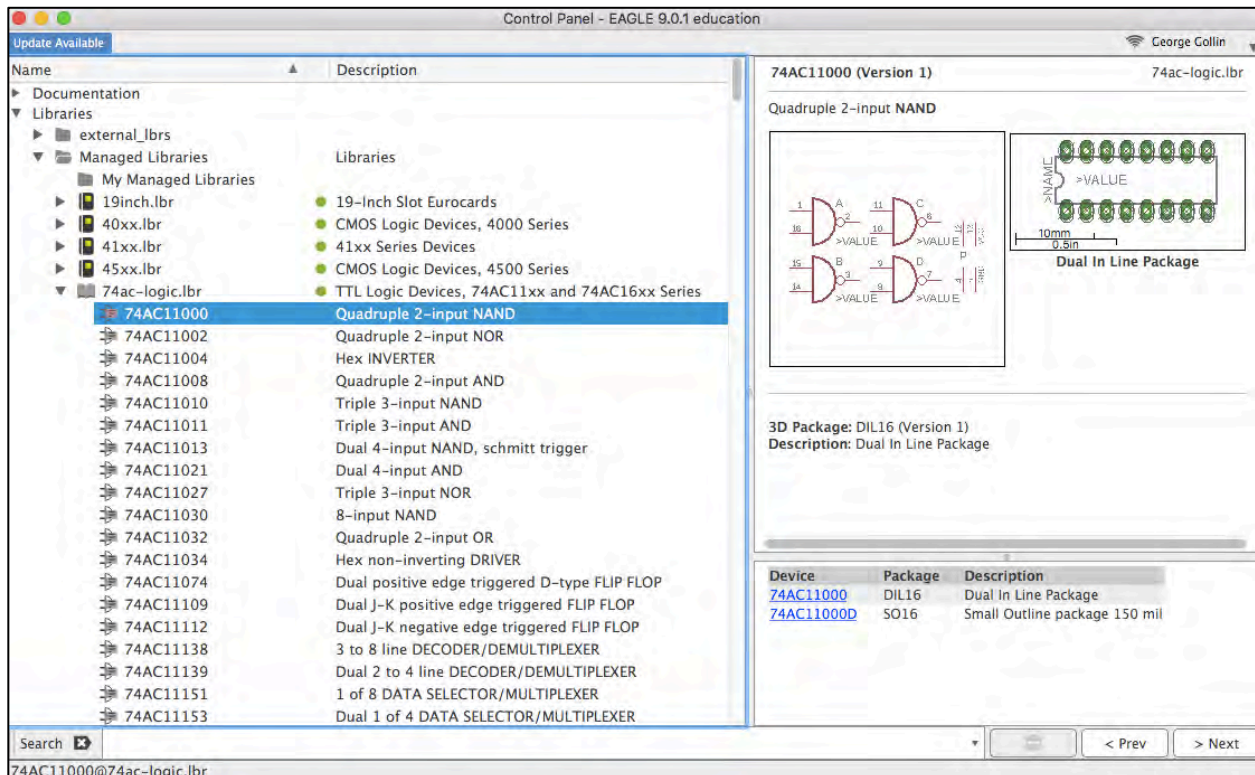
Control Panel - EAGLE 9.0.1 education

Update Available

George Gollin

| Name | Description |
|---|---|
| Documentation | |
| Libraries | |
| external_lbrs | |
| Managed Libraries | Libraries |
| My Managed Libraries | |
| 19inch.lbr | 19-Inch Slot Eurocards |
| 40xx.lbr | CMOS Logic Devices, 4000 Series |
| 41xx.lbr | 41xx Series Devices |
| 45xx.lbr | CMOS Logic Devices, 4500 Series |
| 74ac-logic.lbr | TTL Logic Devices, 74AC11xx and 74AC16xx Series |
| 74AC11000 | Quadruple 2-input NAND |
| 74AC11002 | Quadruple 2-input NOR |
| 74AC11004 | Hex INVERTER |
| 74AC11008 | Quadruple 2-input AND |
| 74AC11010 | Triple 3-input NAND |
| 74AC11011 | Triple 3-input AND |
| 74AC11013 | Dual 4-input NAND, schmitt trigger |
| 74AC11021 | Dual 4-input AND |
| 74AC11027 | Triple 3-input NOR |
| 74AC11030 | 8-input NAND |
| 74AC11032 | Quadruple 2-input OR |
| 74AC11034 | Hex non-inverting DRIVER |
| 74AC11074 | Dual positive edge triggered D-type FLIP FLOP |
| 74AC11109 | Dual J-K positive edge triggered FLIP FLOP |
| 74AC11112 | Dual J-K negative edge triggered FLIP FLOP |
| 74AC11138 | 3 to 8 line DECODER/DEMULTIPLEXER |
| 74AC11139 | Dual 2 to 4 line DECODER/DEMULTIPLEXER |
| 74AC11151 | 1 of 8 DATA SELECTOR/MULTIPLEXER |
| 74AC11153 | Dual 1 of 4 DATA SELECTOR/MULTIPLEXER |

74AC11000 (Version 1)
74ac-logic.lbr

Quadruple 2-input NAND

A B C D >VALUE >VALUE >VALUE >VALUE 1 16 2 15 14 3 11 10 6 9 8 7 P

>NAME >VALUE 10mm 0.5in

Dual In Line Package

3D Package: DIL16 (Version 1)
Description: Dual In Line Package

| Device | Package | Description |
|---|---|---|
| 74AC11000 | DIL16 | Dual In Line Package |
| 74AC11000D | SO16 | Small Outline package 150 mil |

Search

< Prev
> Next

74AC11000@74ac-logic.lbr